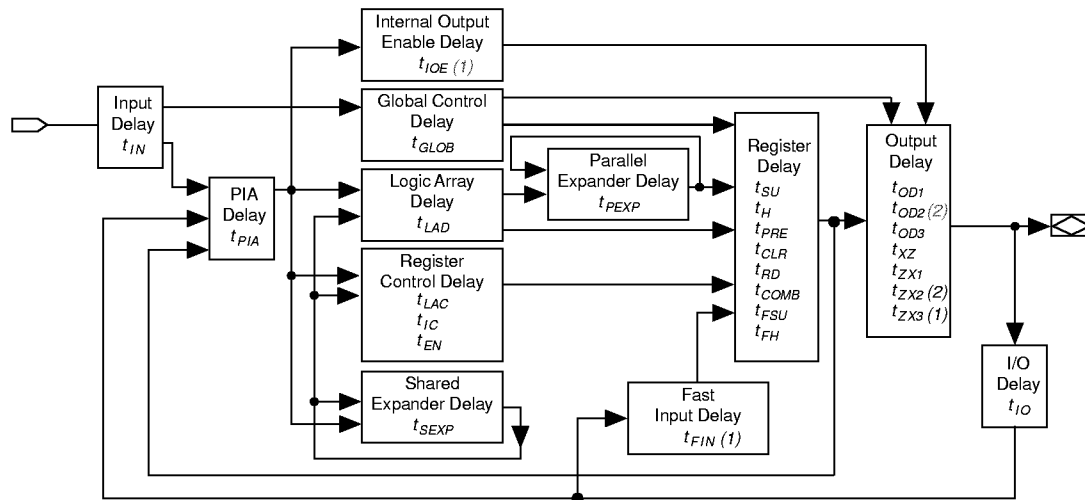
Internal Output Enable Delay
$t_{IOE}$ (1)

Input Delay
$t_{IN}$

Global Control Delay
$t_{GLOB}$

Parallel Expander Delay
$t_{PEXP}$

Register Delay
$t_{SU}$
$t_{H}$
$t_{PRE}$
$t_{CLR}$
$t_{RD}$
$t_{COMB}$
$t_{FSU}$
$t_{FH}$

Output Delay
$t_{OD1}$
$t_{OD2}$ (2)
$t_{OD3}$
$t_{XZ}$
$t_{ZX1}$
$t_{ZX2}$ (2)
$t_{ZX3}$ (1)

PIA Delay
$t_{PIA}$

Logic Array Delay
$t_{LAD}$

Register Control Delay
$t_{LAC}$
$t_{IC}$
$t_{EN}$

Shared Expander Delay
$t_{SEXP}$

Fast Input Delay
$t_{FIN}$ (1)

I/O Delay
$t_{IO}$